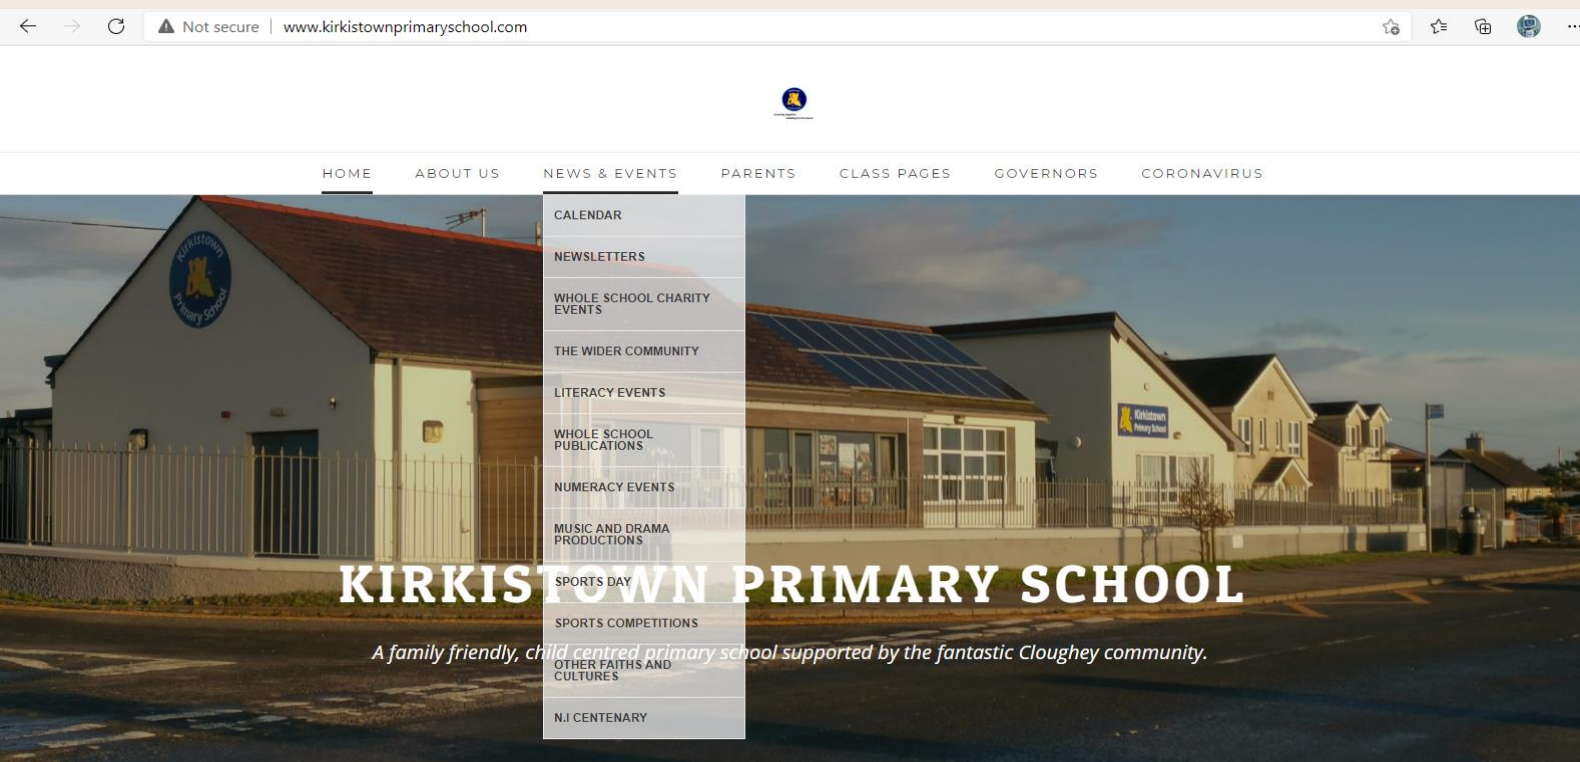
Not secure | www.kirkistownprimaryschool.com

HOME ABOUT US NEWS & EVENTS PARENTS CLASS PAGES GOVERNORS CORONAVIRUS

CALENDAR
NEWSLETTERS
WHOLE SCHOOL CHARITY EVENTS
THE WIDER COMMUNITY
LITERACY EVENTS
WHOLE SCHOOL PUBLICATIONS
NUMERACY EVENTS
MUSIC AND DRAMA PRODUCTIONS
SPORTS DAY
SPORTS COMPETITIONS
OTHER FAITHS AND CULTURES
N.I CENTENARY

Kirkistown Primary School

Kirkistown Primary School

KIRKISTOWN PRIMARY SCHOOL

A family friendly, child centred primary school supported by the fantastic Cloughey community.